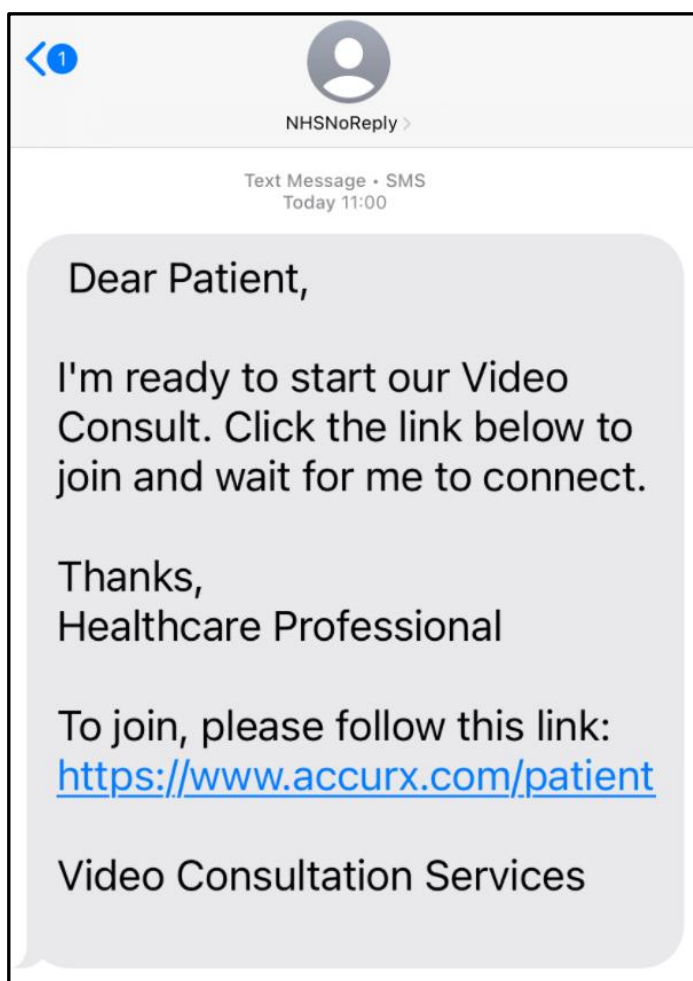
1

NHSNoReply

Text Message • SMS
Today 11:00

Dear Patient,

I'm ready to start our Video Consult. Click the link below to join and wait for me to connect.

Thanks,
Healthcare Professional

To join, please follow this link:
https://www.accurx.com/patient

Video Consultation Services